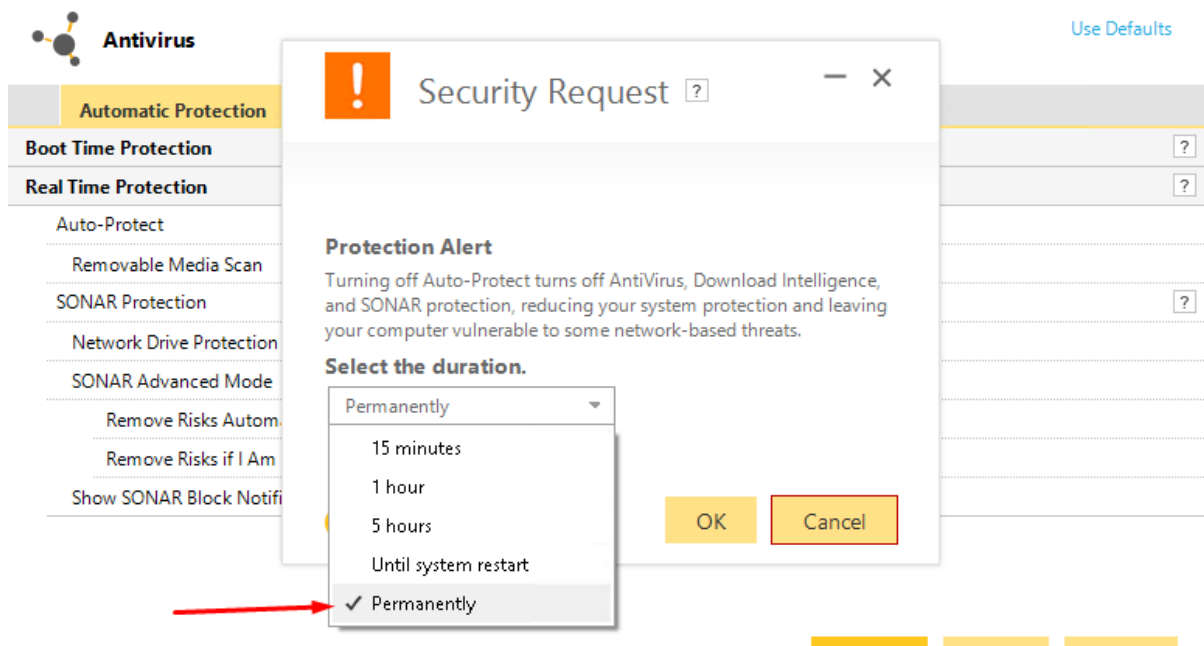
Antivirus

Use Defaults

Automatic Protection

Boot Time Protection ?

Real Time Protection ?

Auto-Protect

Removable Media Scan

SONAR Protection ?

Network Drive Protection

SONAR Advanced Mode

Remove Risks Automa

Remove Risks if I Am

Show SONAR Block Notifi

! Security Request ?

Protection Alert

Turning off Auto-Protect turns off AntiVirus, Download Intelligence, and SONAR protection, reducing your system protection and leaving your computer vulnerable to some network-based threats.

Select the duration.

Permanently

15 minutes

1 hour

5 hours

Until system restart

✓ Permanently

OK

Cancel